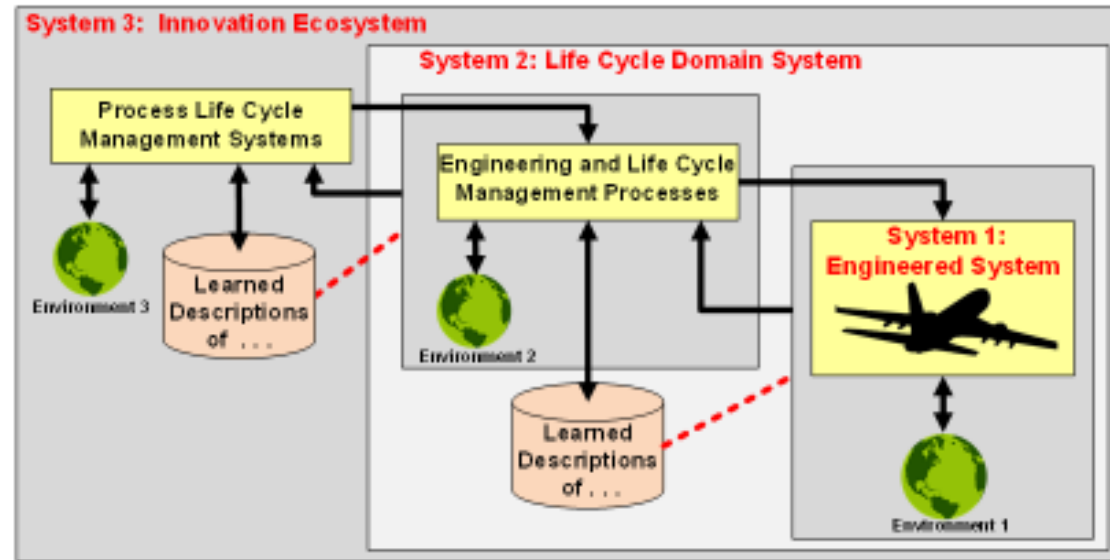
System 3: Innovation Ecosystem

System 2: Life Cycle Domain System

Process Life Cycle Management Systems

Engineering and Life Cycle Management Processes

System 1: Engineered System

Environment 3

Learned Descriptions of . . .

Environment 2

Learned Descriptions of . . .

Environment 1